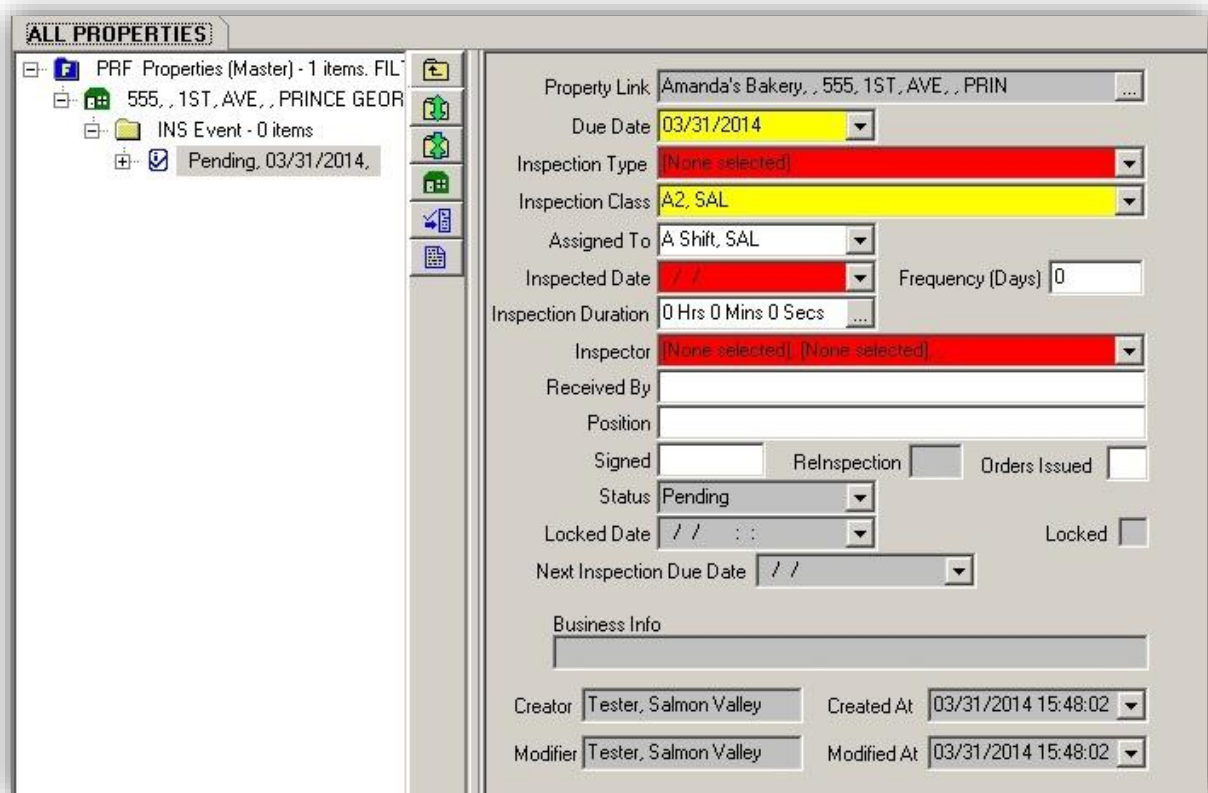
ALL PROPERTIES

PRF Properties (Master) - 1 items. FILT
555, , 1ST, AVE, , PRINCE GEOR
INS Event - 0 items
Pending, 03/31/2014,

Property Link Amanda's Bakery, , 555, 1ST, AVE, , PRIN ...
Due Date 03/31/2014
Inspection Type [None selected]
Inspection Class A2, SAL
Assigned To A Shift, SAL
Inspected Date / /
Frequency (Days) 0
Inspection Duration 0 Hrs 0 Mins 0 Secs ...
Inspector [None selected], [None selected],
Received By
Position
Signed
ReInspection
Orders Issued
Status Pending
Locked Date / / : :
Locked
Next Inspection Due Date / /

Business Info

Creator Tester, Salmon Valley
Created At 03/31/2014 15:48:02
Modifier Tester, Salmon Valley
Modified At 03/31/2014 15:48:02